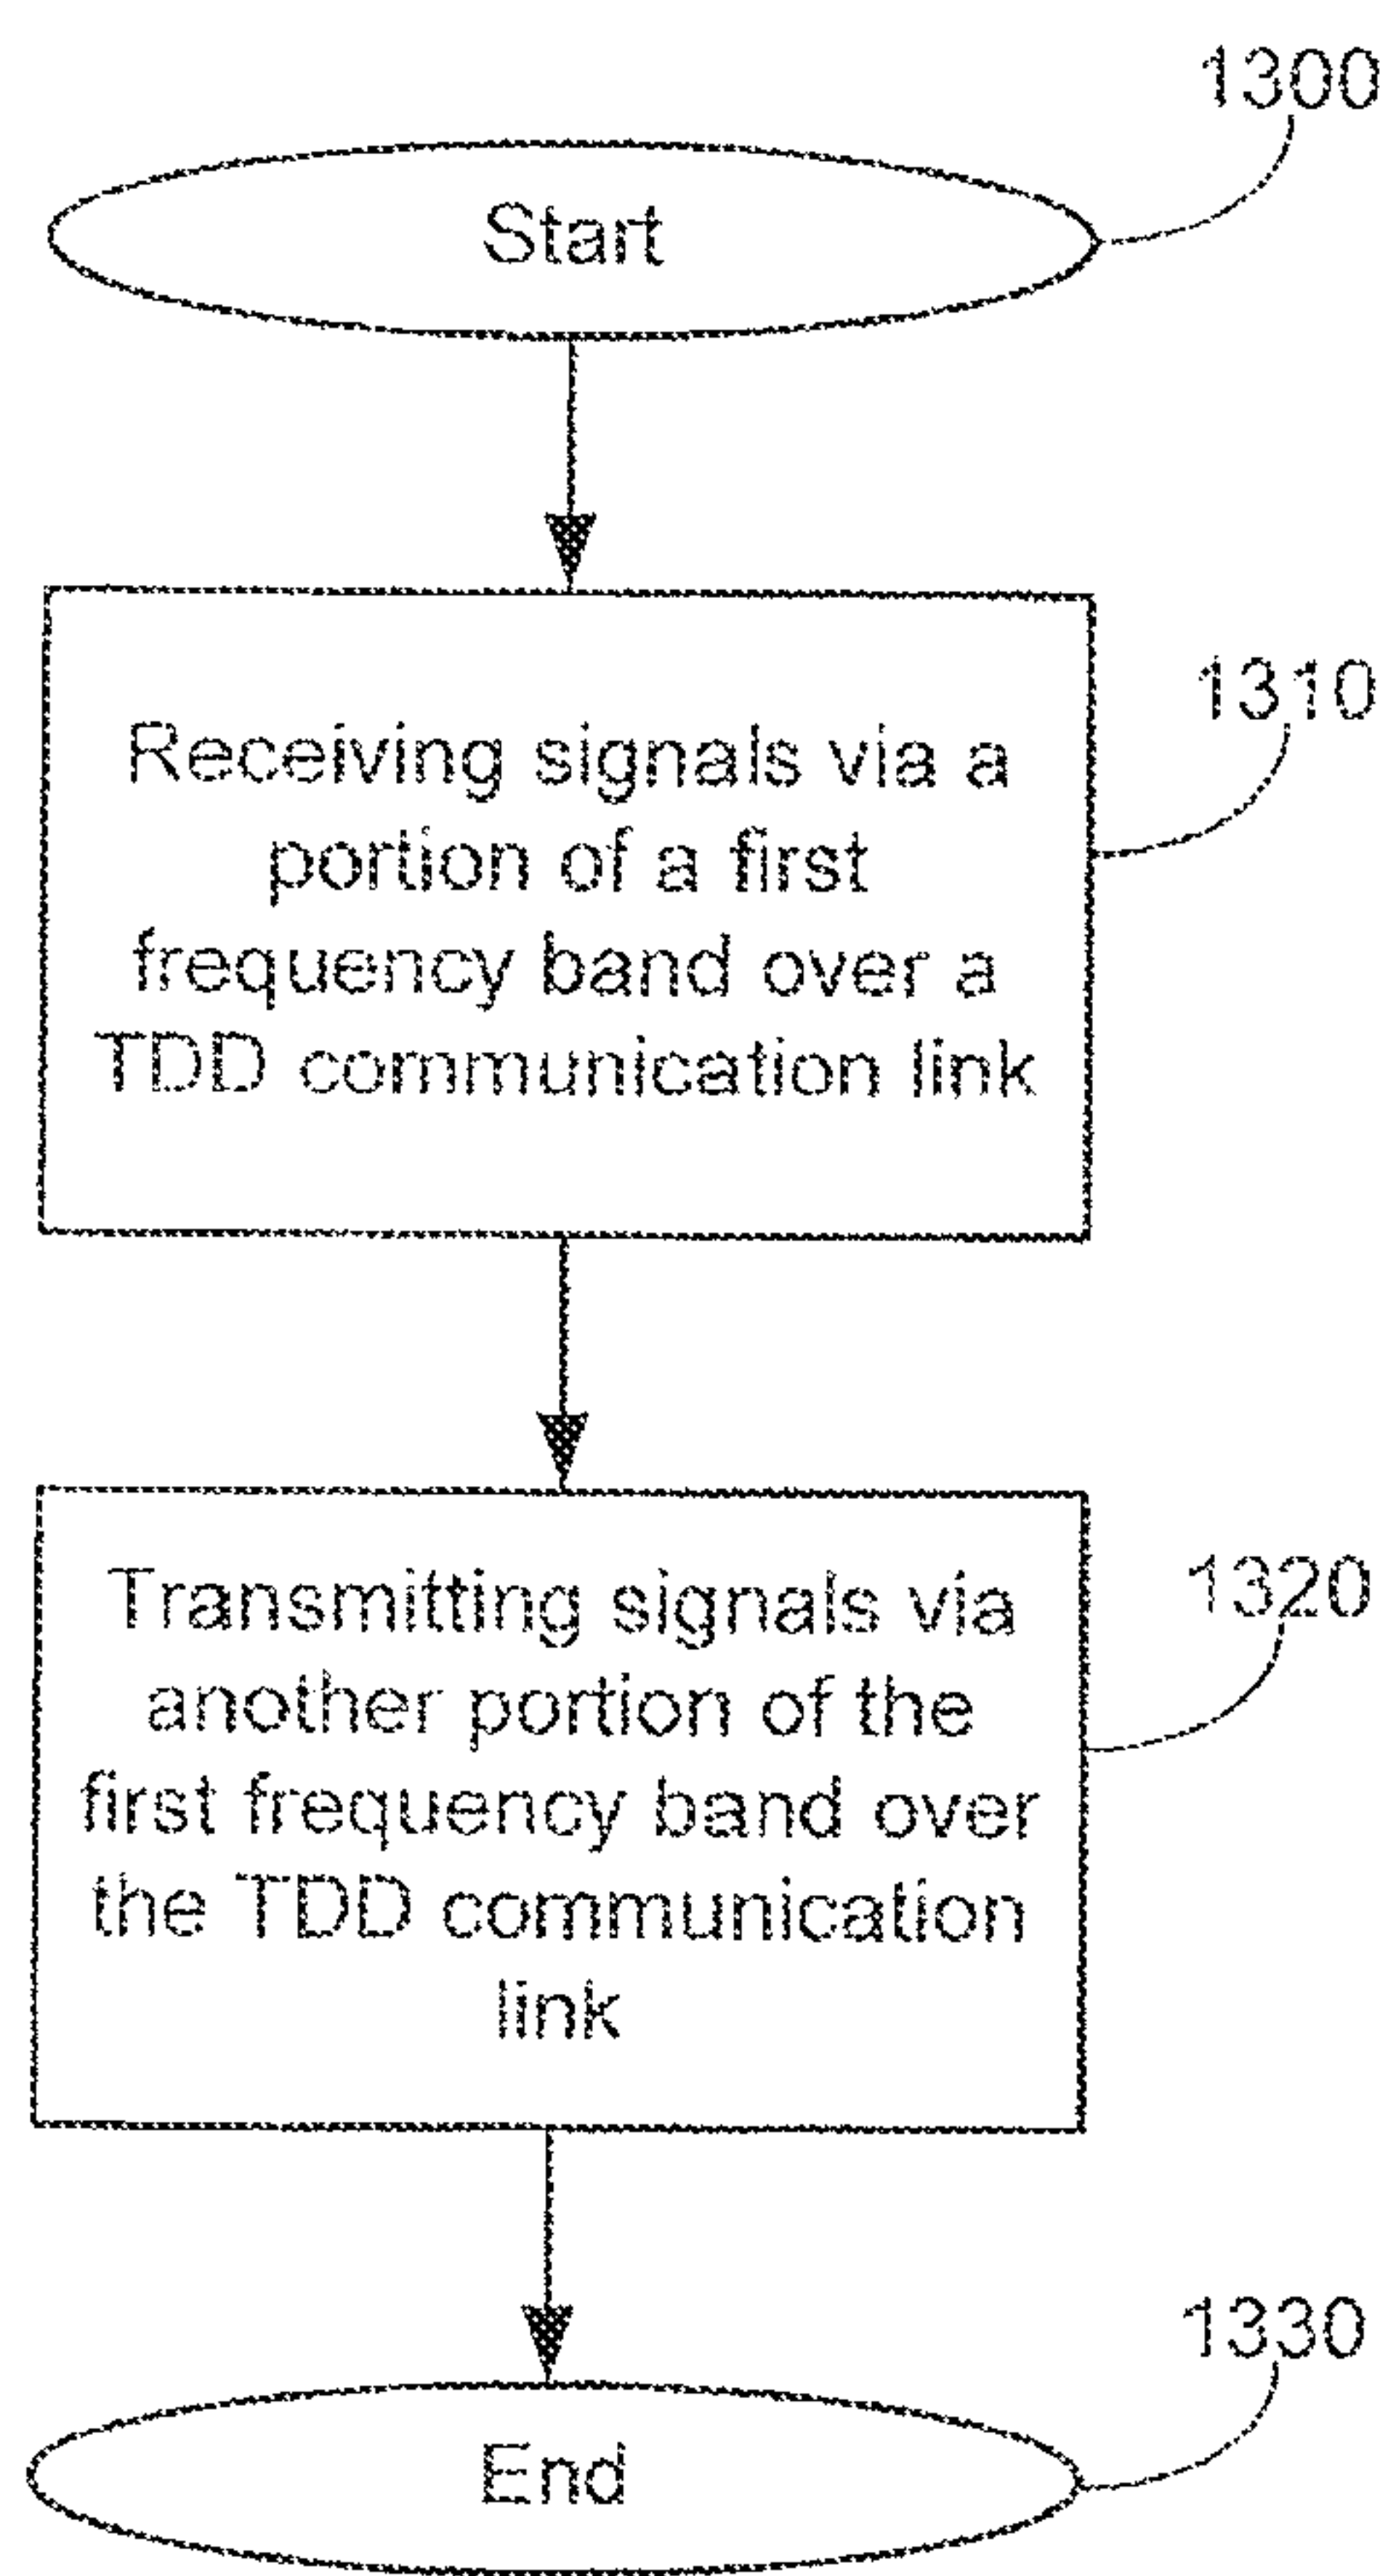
1300

Start

1310

Receiving signals via a portion of a first frequency band over a TDD communication link

1320

Transmitting signals via another portion of the first frequency band over the TDD communication link

1330

End